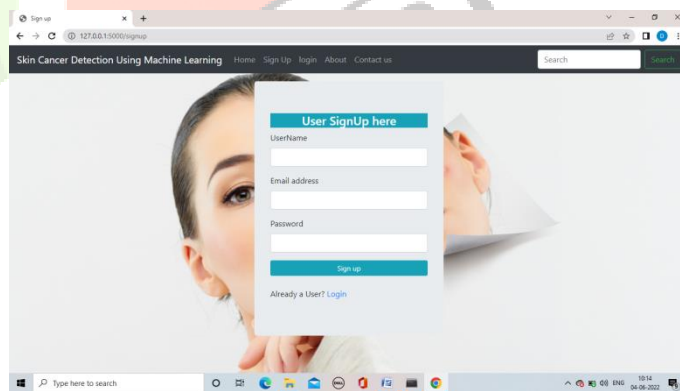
Sign up
127.0.0.1:5000/signup
Skin Cancer Detection Using Machine Learning Home Sign Up login About Contact us
Search
Search

User SignUp here
UserName
Email address
Password
Sign up
Already a User? Login

Type here to search
ENG
10:14
04-06-2022